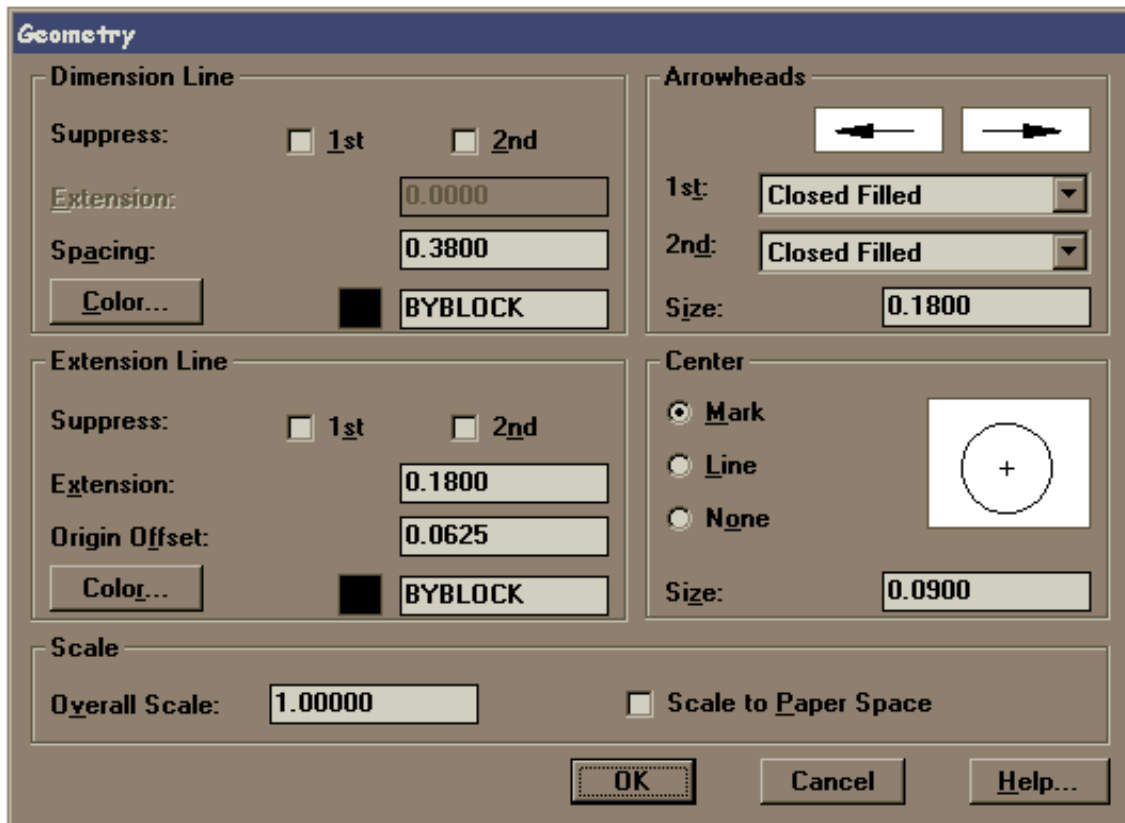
Geometry

Dimension Line

Suppress: 1st 2nd

Extension: 0.0000

Spacing: 0.3800

Color... BYBLOCK

Arrowheads

1st: Closed Filled

2nd: Closed Filled

Size: 0.1800

Extension Line

Suppress: 1st 2nd

Extension: 0.1800

Origin Offset: 0.0625

Color... BYBLOCK

Center

Mark

Line

None

+

Size: 0.0900

Scale

Overall Scale: 1.00000

Scale to Paper Space

OK Cancel Help...